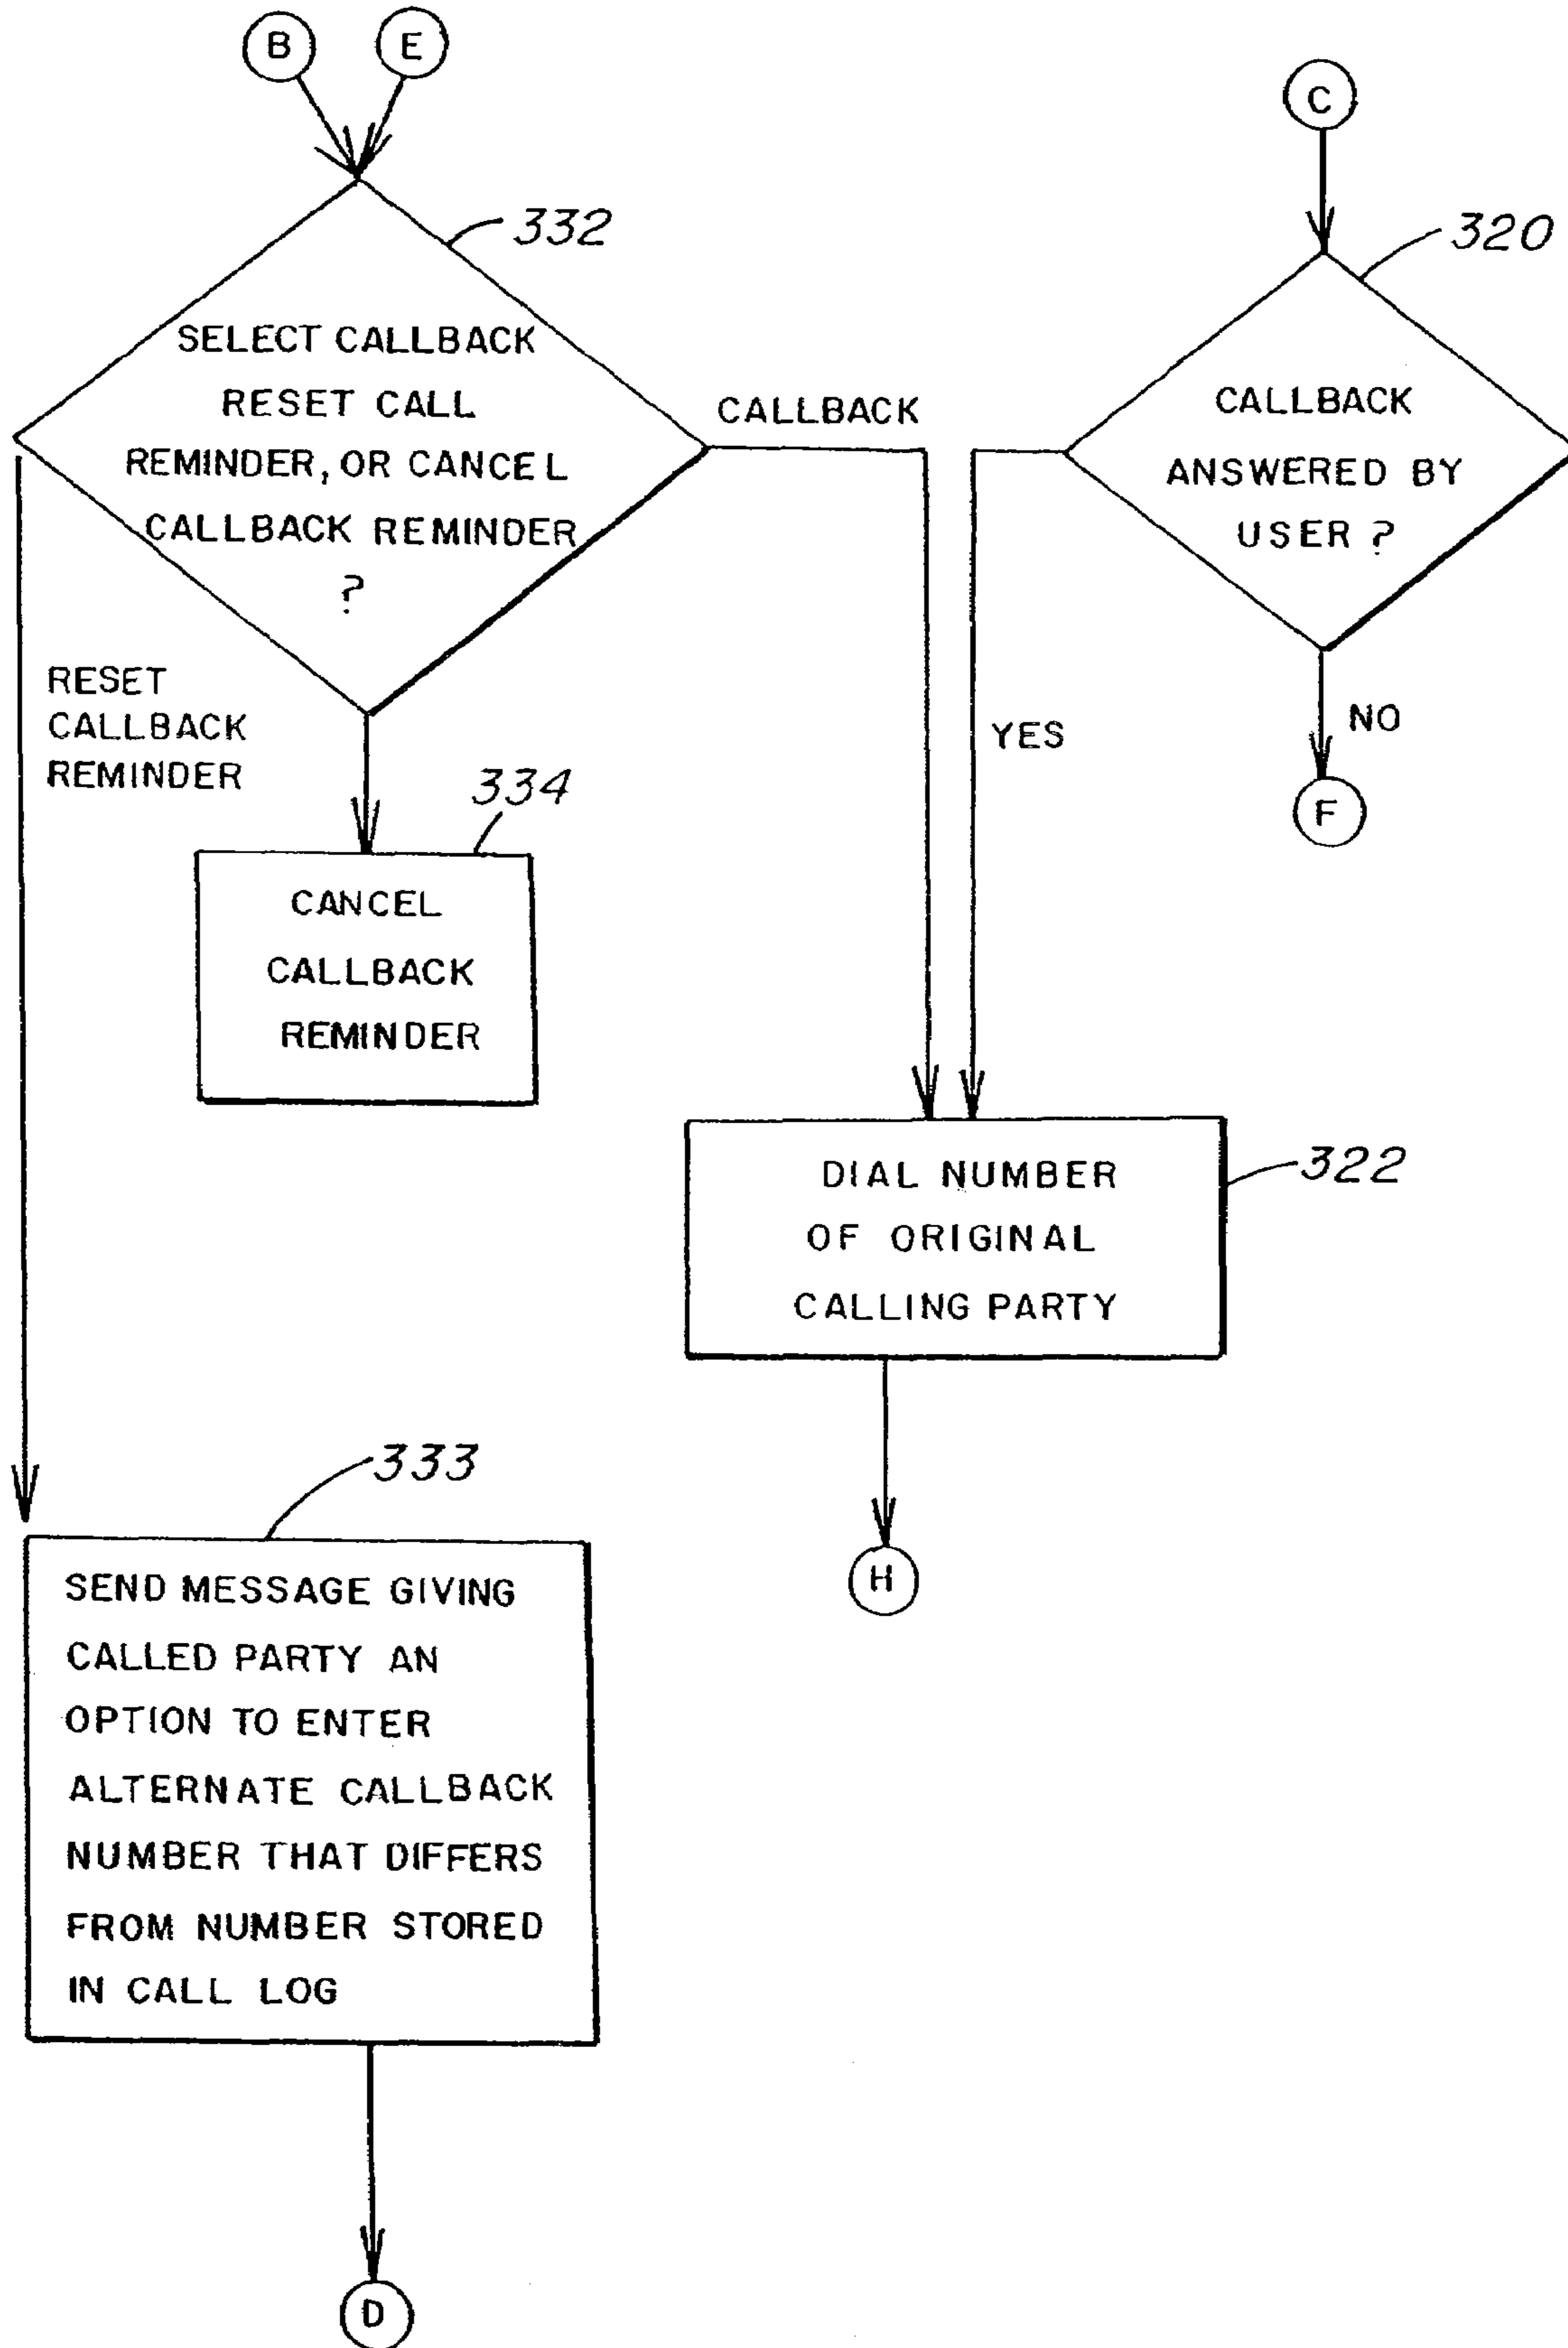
B

E

C

332

SELECT CALLBACK RESET CALL REMINDER, OR CANCEL CALLBACK REMINDER ?

CALLBACK

320

CALLBACK ANSWERED BY USER ?

RESET CALLBACK REMINDER

YES

NO

F

334

CANCEL CALLBACK REMINDER

DIAL NUMBER OF ORIGINAL CALLING PARTY

322

H

333

SEND MESSAGE GIVING CALLED PARTY AN OPTION TO ENTER ALTERNATE CALLBACK NUMBER THAT DIFFERS FROM NUMBER STORED IN CALL LOG

D